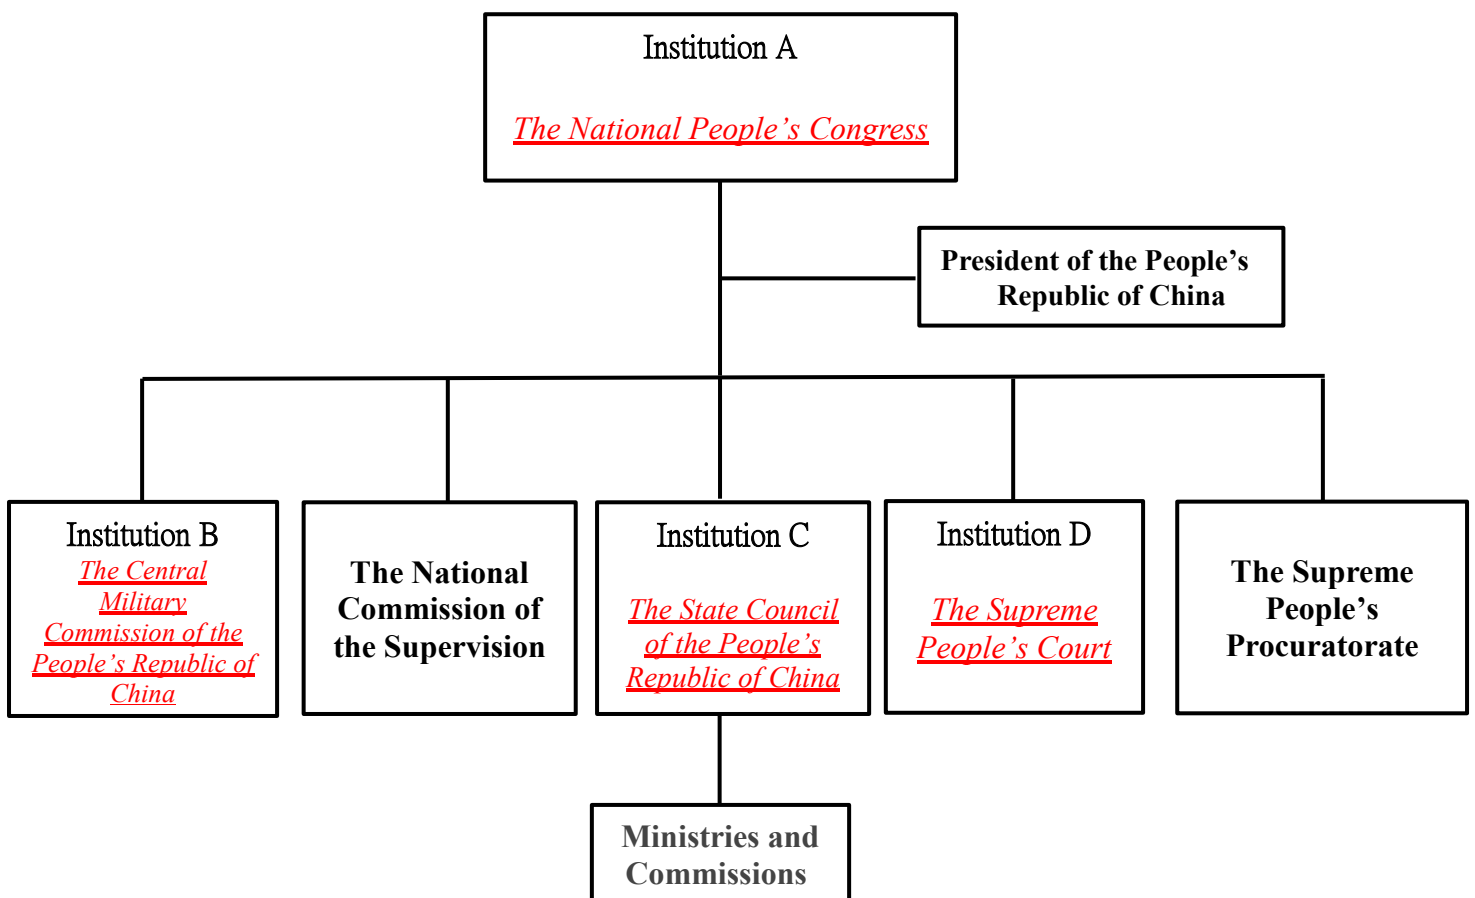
Institution A

The National People's Congress

President of the People's Republic of China

Institution B
The Central Military Commission of the People's Republic of China

The National Commission of the Supervision

Institution C

The State Council of the People's Republic of China

Institution D

The Supreme People's Court

The Supreme People's Procuratorate

Ministries and Commissions